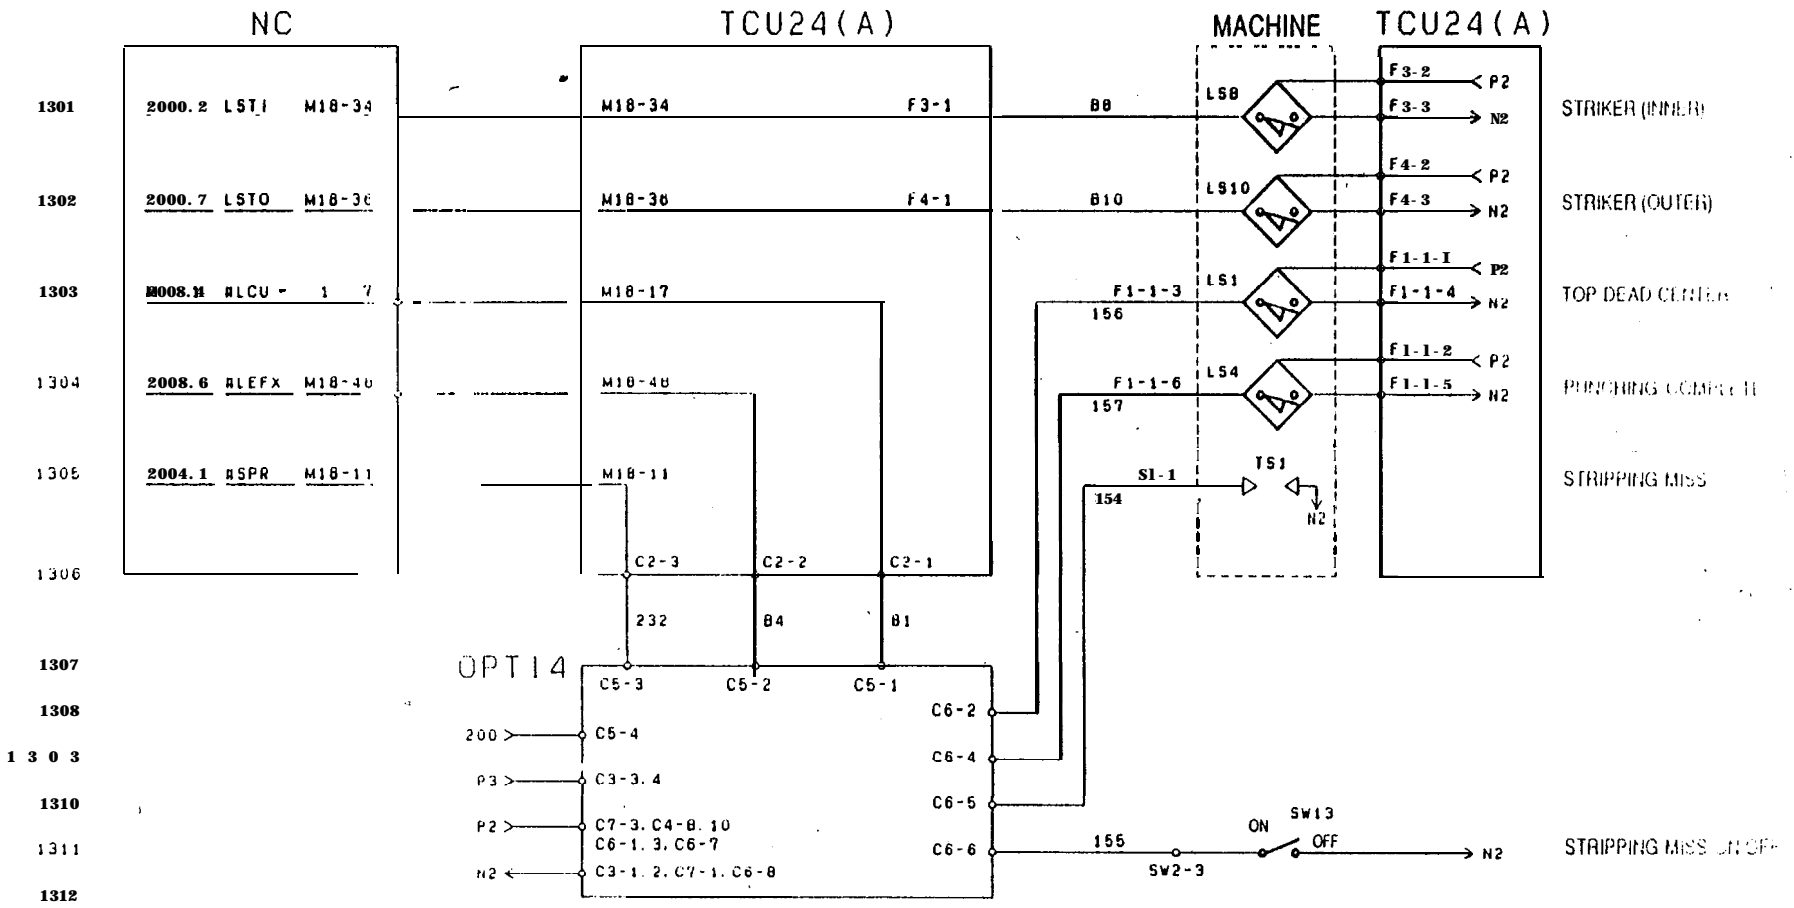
NC

TCU24(A)

MACHINE

TCU24(A)

1301 2000.2 LSTI M18-34 M18-34 F3-1 88 LS8 F3-2 P2 F3-3 N2 STRIKER (INNER)

1302 2000.7 LSTO M18-36 M18-36 F4-1 810 LS10 F4-2 P2 F4-3 N2 STRIKER (OUTER)

1303 2008.1 ALCU M18-17 F1-1-3 156 LS1 F1-1-1 P2 F1-1-4 N2 TOP DEAD CENTER

1304 2008.6 ALEFX M18-40 M18-48 F1-1-6 157 LS4 F1-1-2 P2 F1-1-5 N2 PUNCHING COMPLETE

1305 2004.1 ASPR M18-11 M18-11 S1-1 154 TS1 N2 STRIPPING MISS

1306 C2-3 C2-2 C2-1

232 84 81

1307 OPT14 C5-3 C5-2 C5-1

1308 C6-2

1303 200 C5-4 C6-4

1310 P3 C3-3.4 C6-5

1311 P2 C7-3. C4-8. 10 C6-1. 3. C6-7 C6-6 155 SW2-3 ON SW13 OFF N2 STRIPPING MISS ON/OFF

1312 N2 C3-1. 2. C7-1. C6-8